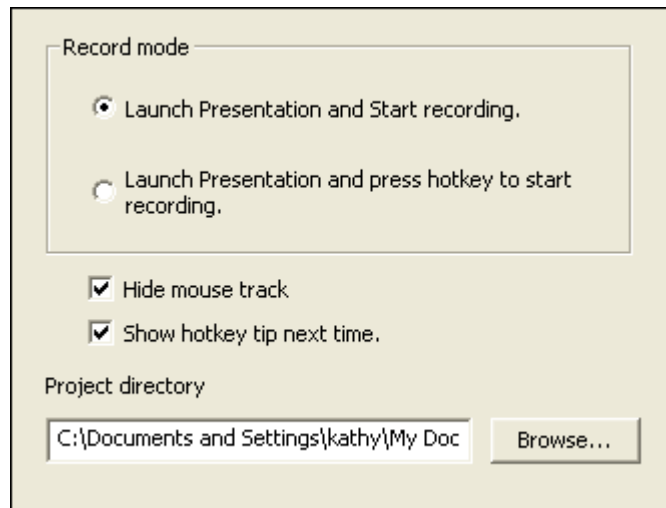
Record mode

Launch Presentation and Start recording.

Launch Presentation and press hotkey to start recording.

Hide mouse track

Show hotkey tip next time.

Project directory

C:\Documents and Settings\kathy\My Doc

Browse...